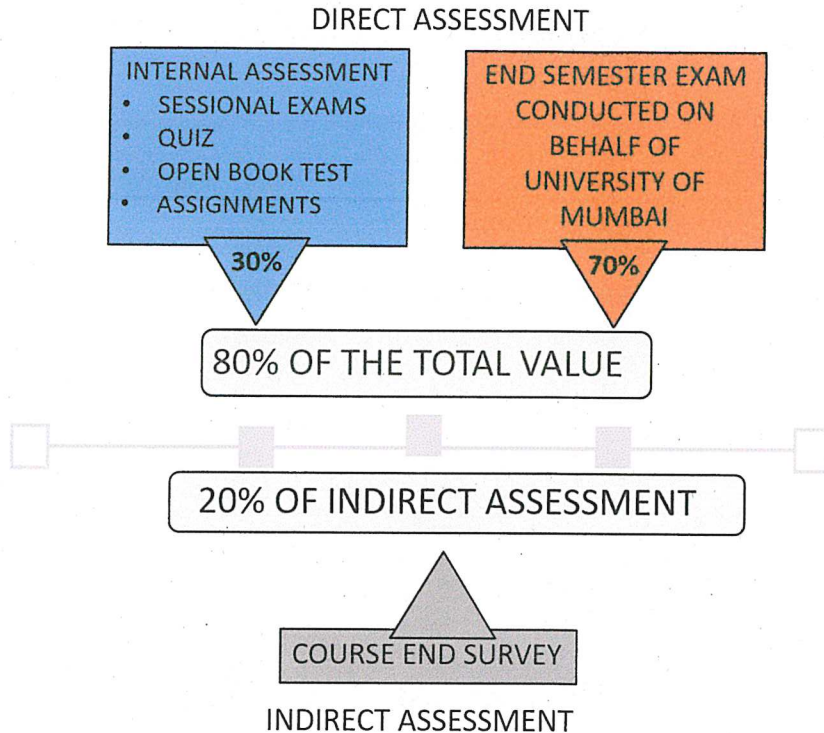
DIRECT ASSESSMENT

INTERNAL ASSESSMENT
- SESSIONAL EXAMS
- QUIZ
- OPEN BOOK TEST
- ASSIGNMENTS

30%

END SEMESTER EXAM CONDUCTED ON BEHALF OF UNIVERSITY OF MUMBAI

70%

80% OF THE TOTAL VALUE

20% OF INDIRECT ASSESSMENT

COURSE END SURVEY

INDIRECT ASSESSMENT